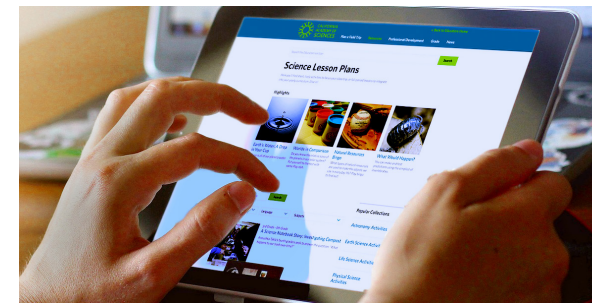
Science Lesson Plans

Highlights

What Would Happen?

Popular Collections

Astronomy Activities

Earth Science Activit

Life Science Activiti

Physical Science Activities

Search

Professional Development

Events

News